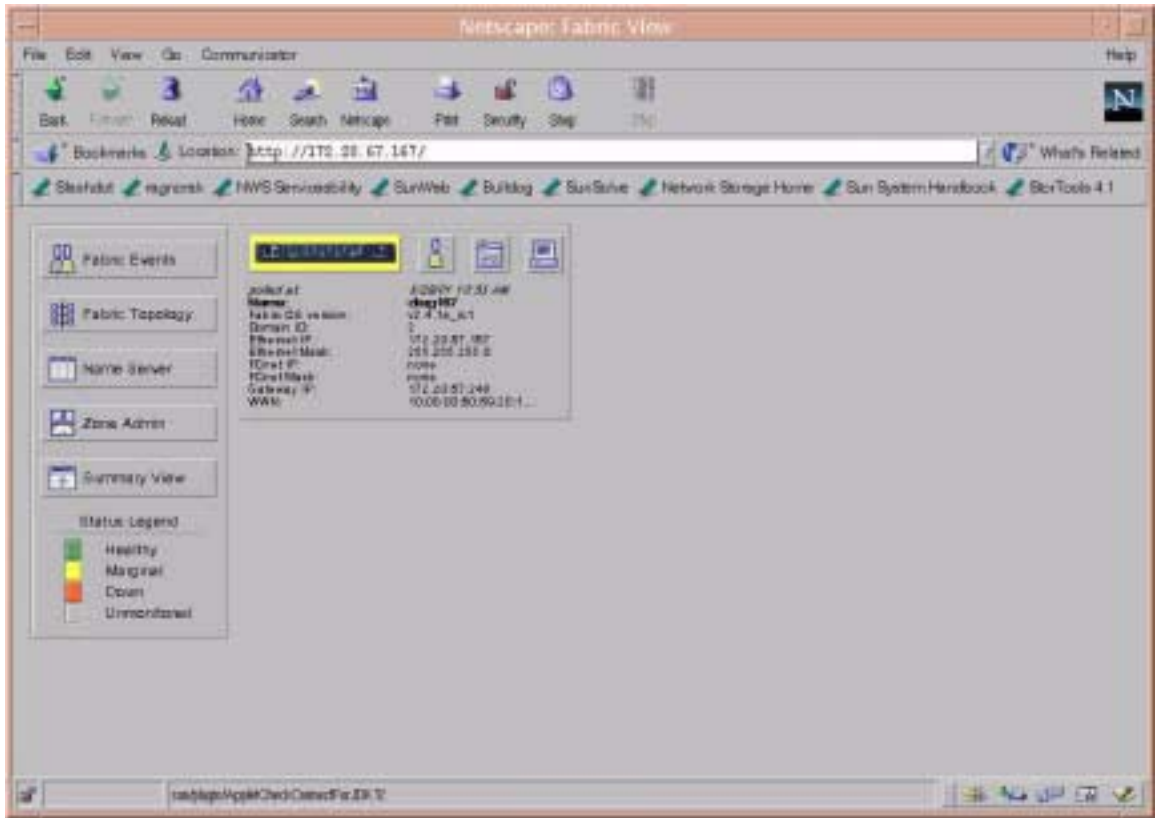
Netscape: Fabric View

File Edit View Go Communicator Help

Back Forward Reload Home Search Netscape Print Security Shop Stop

Bookmarks Location: http://172.20.67.167/ What's Related

Slashdot nagronsk NWS Serviceability SunWeb Buildog SunSolve Network Storage Home Sun System Handbook StorTools 4.1

Fabric Events

Fabric Topology

Name Server

Zone Admin

Summary View

Status Legend

Healthy

Marginal

Down

Unmonitored

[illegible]

polled at: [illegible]
Name: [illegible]
Fabric OS version: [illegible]
Domain ID: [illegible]
Ethernet IP: 172.20.67.167
Ethernet Mask: 255.255.255.0
FCnet IP: none
FCnet Mask: none
Gateway IP: 172.20.67.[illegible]
WWN: 10:00:00:60:69:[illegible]

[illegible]